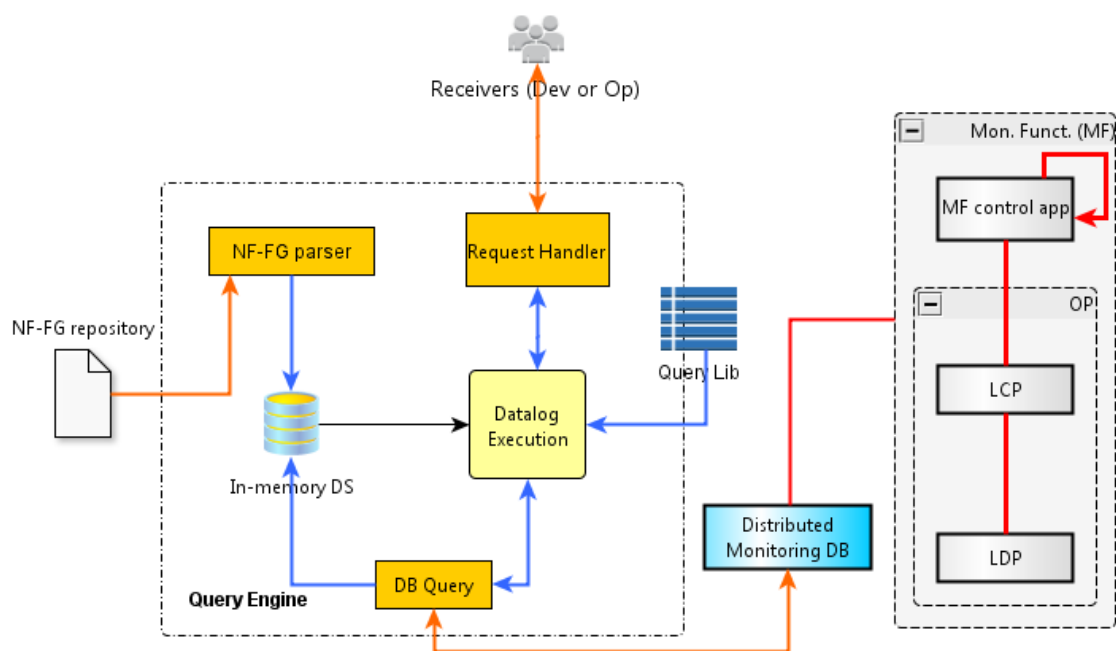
Receivers (Dev or Op)

Mon. Funct. (MF)

MF control app

NF-FG parser

Request Handler

NF-FG repository

Query Lib

OP

Datalog Execution

LCP

In-memory DS

Distributed Monitoring DB

LDP

DB Query

Query Engine